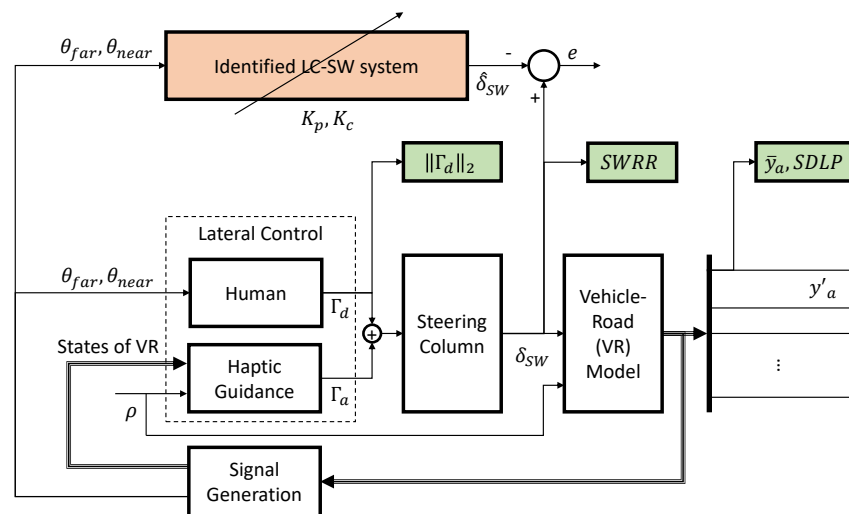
$\theta_{far}, \theta_{near}$

Identified LC-SW system

$\hat{\delta}_{SW}$

-

+

$e$

$K_p, K_c$

$\|\Gamma_d\|_2$

$SWRR$

$\bar{y}_a, SDLP$

Lateral Control

$\theta_{far}, \theta_{near}$

Human

$\Gamma_d$

Steering Column

Vehicle-Road (VR) Model

$y'_a$

States of VR

Haptic Guidance

$\Gamma_a$

$\delta_{SW}$

⋮

$\rho$

Signal Generation